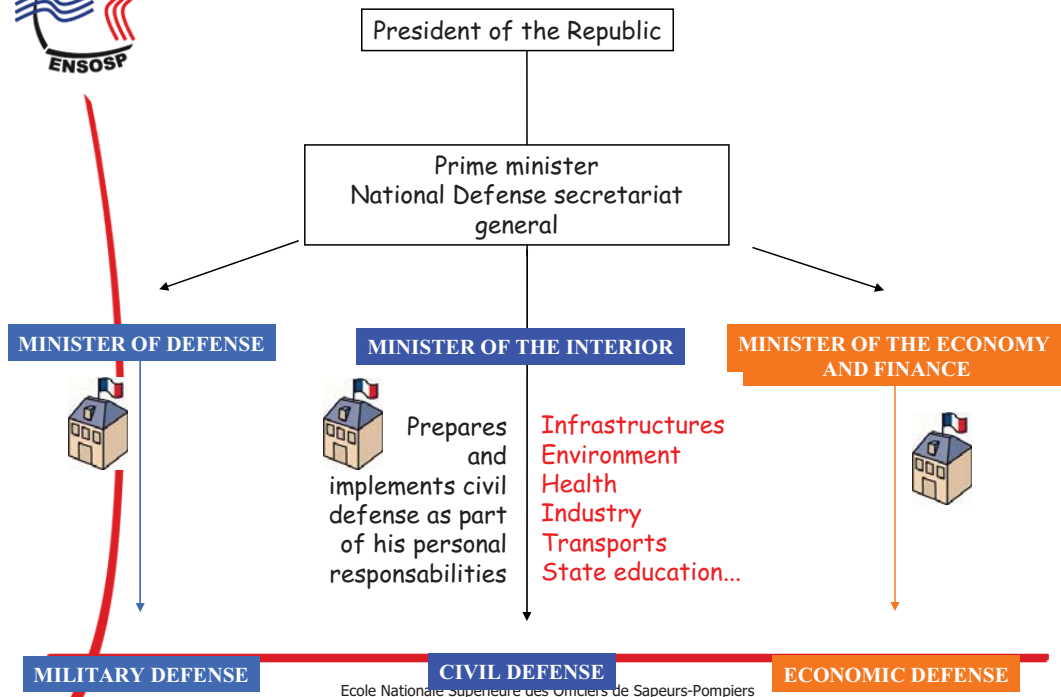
ENSOSP

President of the Republic

Prime minister
National Defense secretariat general

MINISTER OF DEFENSE

MINISTER OF THE INTERIOR

MINISTER OF THE ECONOMY AND FINANCE

Prepares and implements civil defense as part of his personal responsabilities

Infrastructures
Environment
Health
Industry
Transports
State education...

MILITARY DEFENSE

CIVIL DEFENSE

ECONOMIC DEFENSE

Ecole Nationale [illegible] des Officiers de Sapeurs-Pompiers